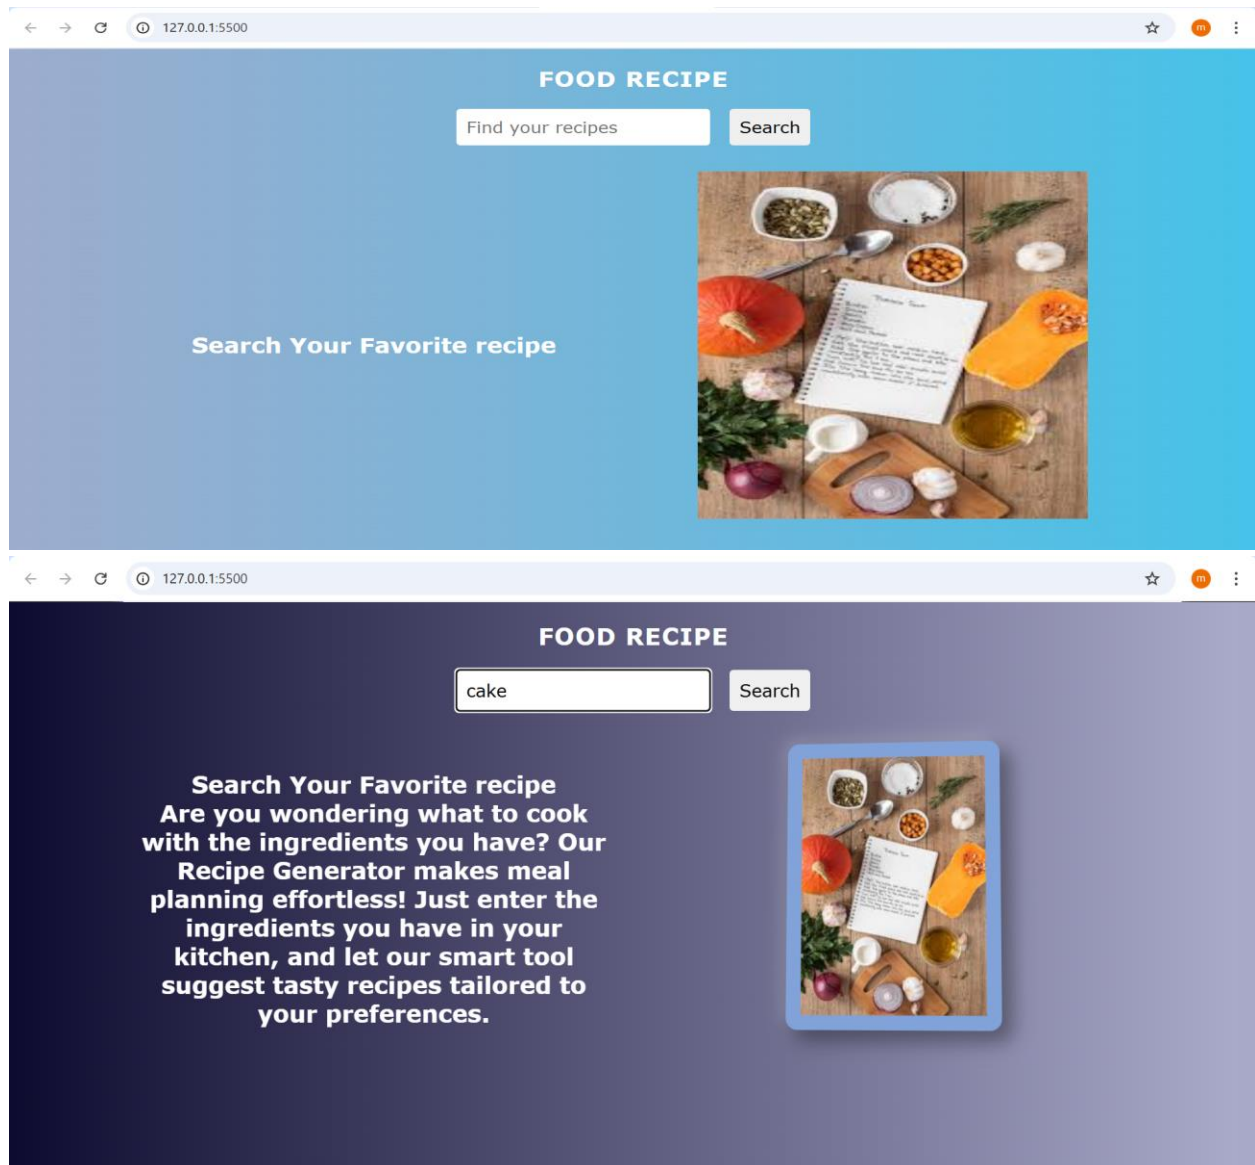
127.0.0.1:5500

FOOD RECIPE

Find your recipes

Search

Search Your Favorite recipe

127.0.0.1:5500

FOOD RECIPE

cake

Search

Search Your Favorite recipe
Are you wondering what to cook with the ingredients you have? Our Recipe Generator makes meal planning effortless! Just enter the ingredients you have in your kitchen, and let our smart tool suggest tasty recipes tailored to your preferences.